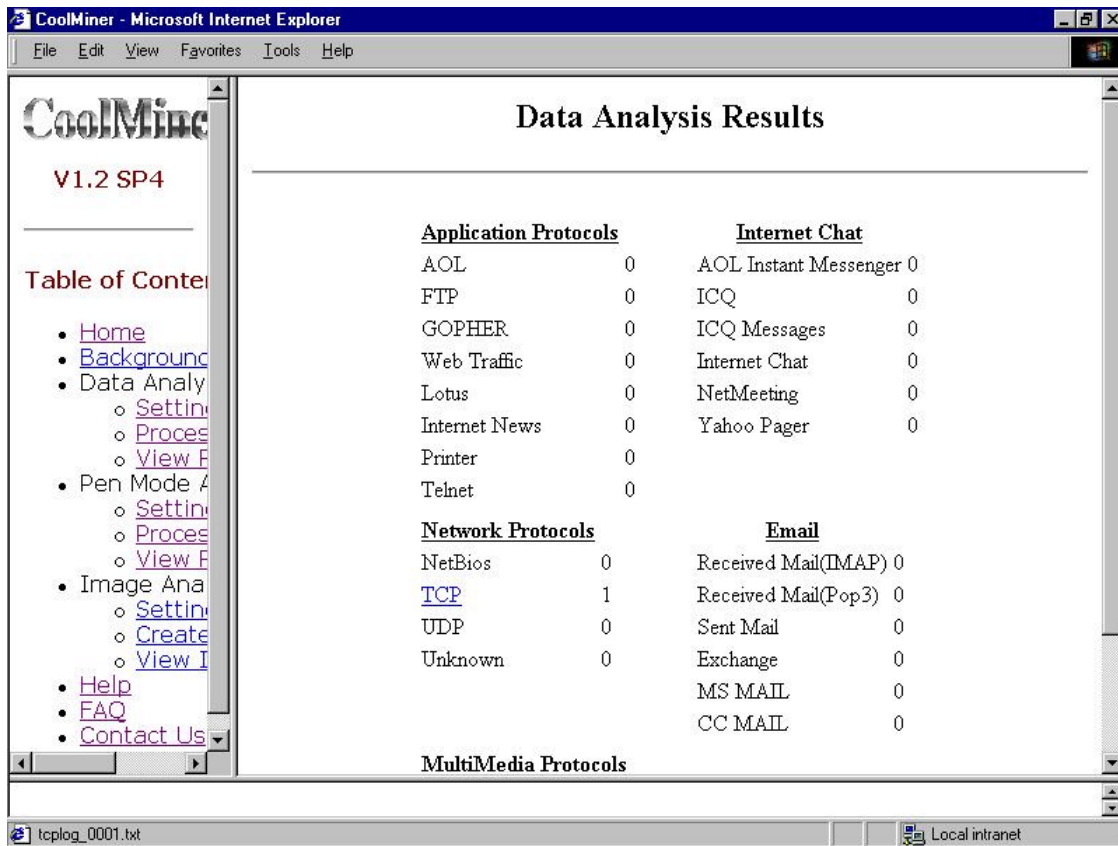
CoolMiner - Microsoft Internet Explorer

File Edit View Favorites Tools Help

CoolMine

V1.2 SP4

Table of Conte

- Home
- Backgrounc
- Data Analy
  - Settin
  - Proces
  - View F
- Pen Mode A
  - Settin
  - Proces
  - View F
- Image Ana
  - Settin
  - Create
  - View I
- Help
- FAQ
- Contact Us

Data Analysis Results

| Application Protocols | | Internet Chat | |
|---|---|---|---|
| AOL | 0 | AOL Instant Messenger | 0 |
| FTP | 0 | ICQ | 0 |
| GOPHER | 0 | ICQ Messages | 0 |
| Web Traffic | 0 | Internet Chat | 0 |
| Lotus | 0 | NetMeeting | 0 |
| Internet News | 0 | Yahoo Pager | 0 |
| Printer | 0 | | |
| Telnet | 0 | | |

| Network Protocols | | Email | |
|---|---|---|---|
| NetBios | 0 | Received Mail(IMAP) | 0 |
| TCP | 1 | Received Mail(Pop3) | 0 |
| UDP | 0 | Sent Mail | 0 |
| Unknown | 0 | Exchange | 0 |
| | | MS MAIL | 0 |
| | | CC MAIL | 0 |

MultiMedia Protocols

tcplog_0001.txt

Local intranet